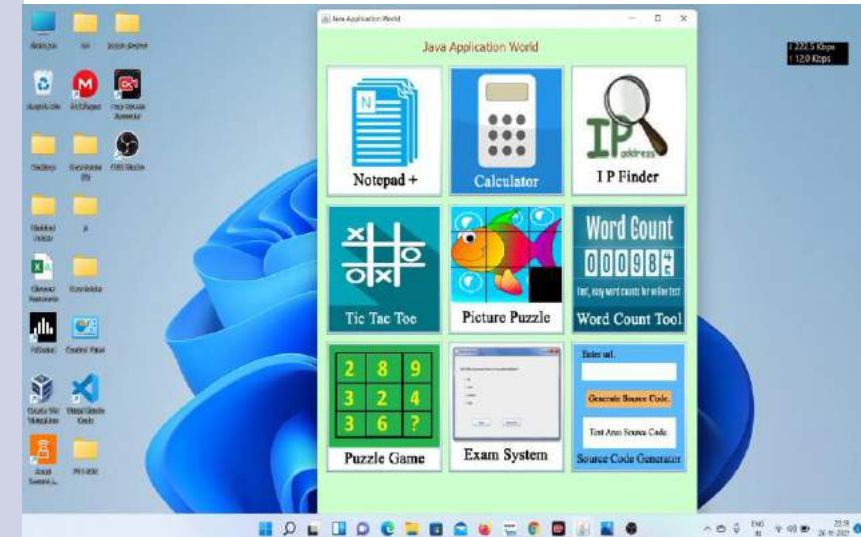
Java Application World

Java Application World

Notepad +

Calculator

IP address

I P Finder

Tic Tac Toe

Picture Puzzle

Word Count

000098

Word Count Tool

| 2 | 8 | 9 |
|---|---|---|
| 3 | 2 | 4 |
| 3 | 6 | ? |

Puzzle Game

Exam System

Enter url.

Generate Source Code.

Text Area Source Code.

Source Code Generator

↑ 222.5 Kbps
↓ 12.0 Kbps

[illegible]